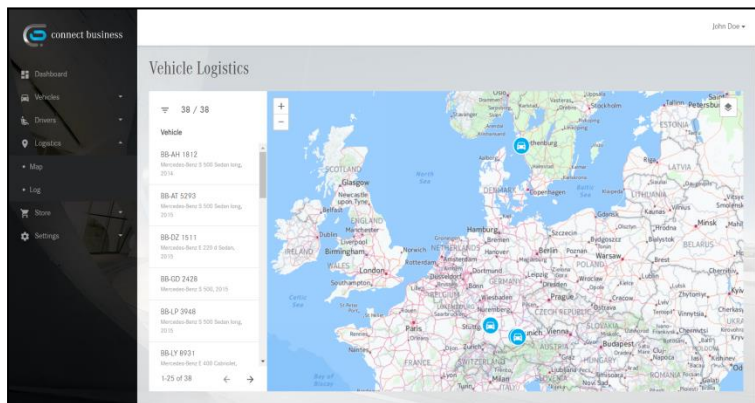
connect business

Dashboard
Vehicles
Drivers
Logistics
• Map
• Log
Store
Settings

John Doe

Vehicle Logistics

38 / 38

Vehicle

BB-AH 1812
Mercedes-Benz S 500 Sedan long, 2014

BB-AT 5293
Mercedes-Benz S 500 Sedan long, 2015

BB-DZ 1511
Mercedes-Benz E 220 d Sedan, 2015

BB-GD 2428
Mercedes-Benz S 500, 2015

BB-LP 3948
Mercedes-Benz S 500 Sedan long, 2015

BB-LY 8931
Mercedes-Benz E 400 Cabriolet,

1-25 of 38

+
−

Stockholm
Tallinn
Petersburg
ESTONIA
Riga
LATVIA
LITHUANIA
Kaunas
Vilnius
Minsk
BELARUS
SCOTLAND
Glasgow
Newcastle upon Tyne
Belfast
ENGLAND
Manchester
Liverpool
Dublin
IRELAND
Birmingham
WALES
London
Southampton
North Sea
DENMARK
Copenhagen
Baltic Sea
Gdańsk
Hamburg
Bremen
Szczecin
Bydgoszcz
Białystok
Berlin
Poznań
Warsaw
POLAND
Brest
Norwich
NETHERLANDS
Amsterdam
Rotterdam
Hanover
Dortmund
Leipzig
Dresden
Wrocław
Lublin
Lille
GERMANY
Frankfurt
Prague
CZECH REPUBLIC
Kraków
Zhytomyr
Kyiv
Paris
Nuremberg
Stuttgart
Munich
Vienna
Bratislava
SLOVAKIA
UKRAINE
Budapest
HUNGARY
Zürich
SWITZERLAND
AUSTRIA
Milan
FRANCE
Nantes
Rennes
Ljubljana
Novi Sad
ROMANIA
Chișinău
Celtic Sea
Bay of Biscay